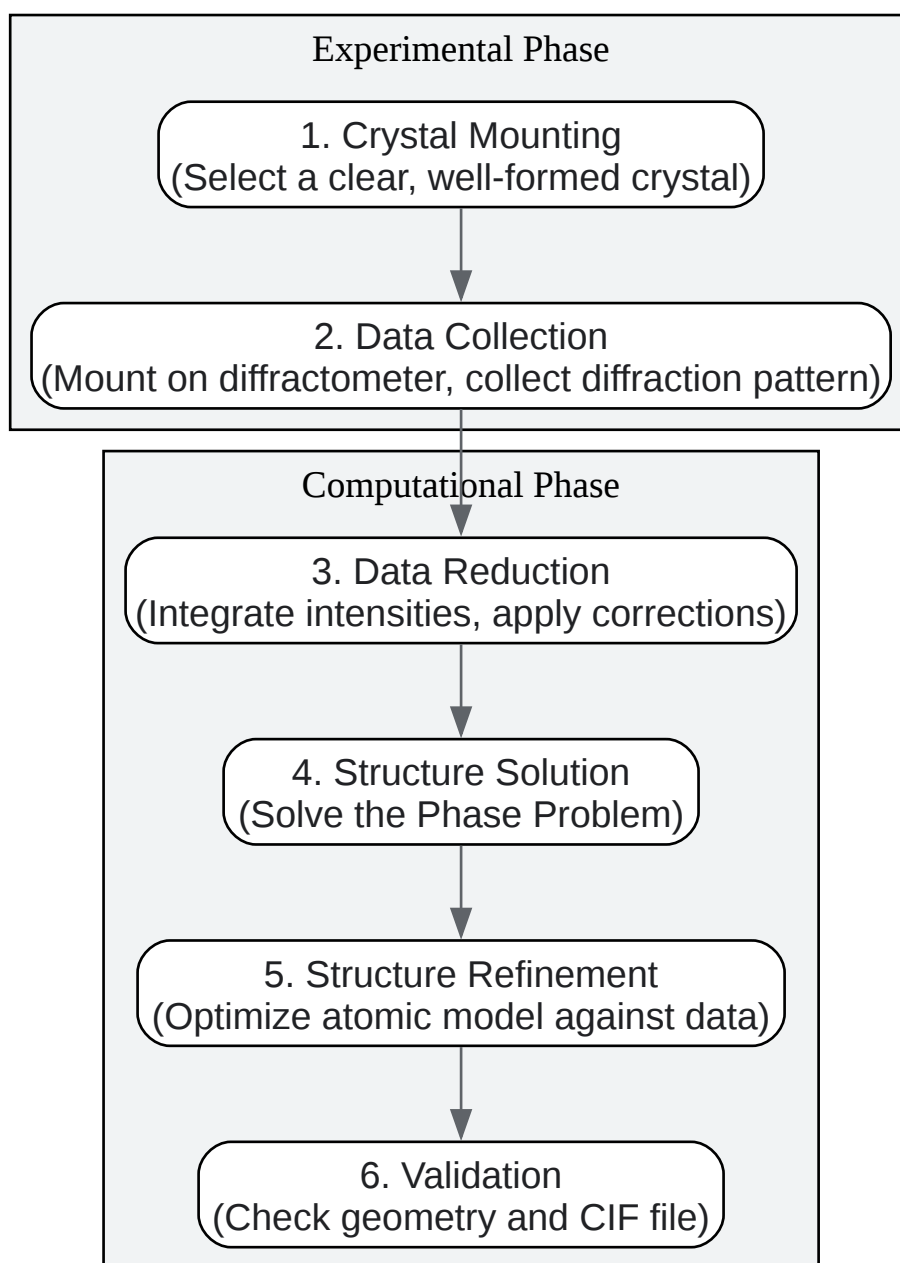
Experimental Phase

1. Crystal Mounting
(Select a clear, well-formed crystal)

2. Data Collection
(Mount on diffractometer, collect diffraction pattern)

Computational Phase

3. Data Reduction
(Integrate intensities, apply corrections)

4. Structure Solution
(Solve the Phase Problem)

5. Structure Refinement
(Optimize atomic model against data)

6. Validation
(Check geometry and CIF file)